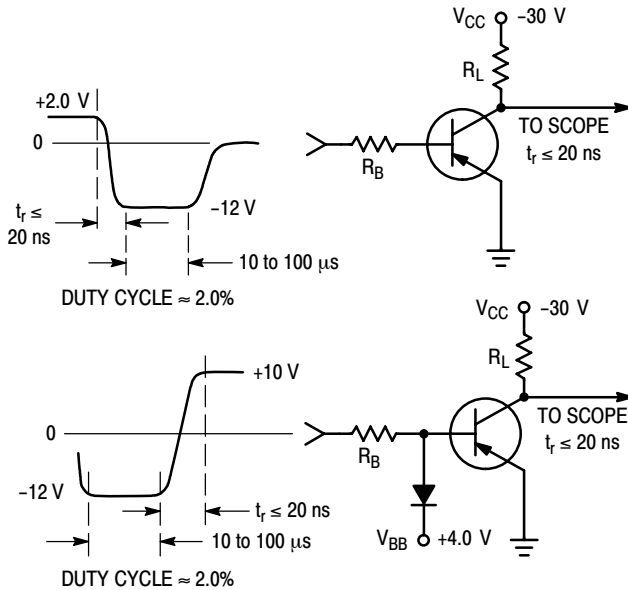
$V_{CC}$ −30 V

$R_L$

+2.0 V

0

$R_B$

TO SCOPE

$t_r \leq 20$ ns

$t_r \leq$ 20 ns

−12 V

10 to 100 μs

DUTY CYCLE ≈ 2.0%

$V_{CC}$ −30 V

$R_L$

+10 V

TO SCOPE

0

$R_B$

$t_r \leq 20$ ns

−12 V

$t_r \leq 20$ ns

10 to 100 μs

$V_{BB}$ +4.0 V

DUTY CYCLE ≈ 2.0%